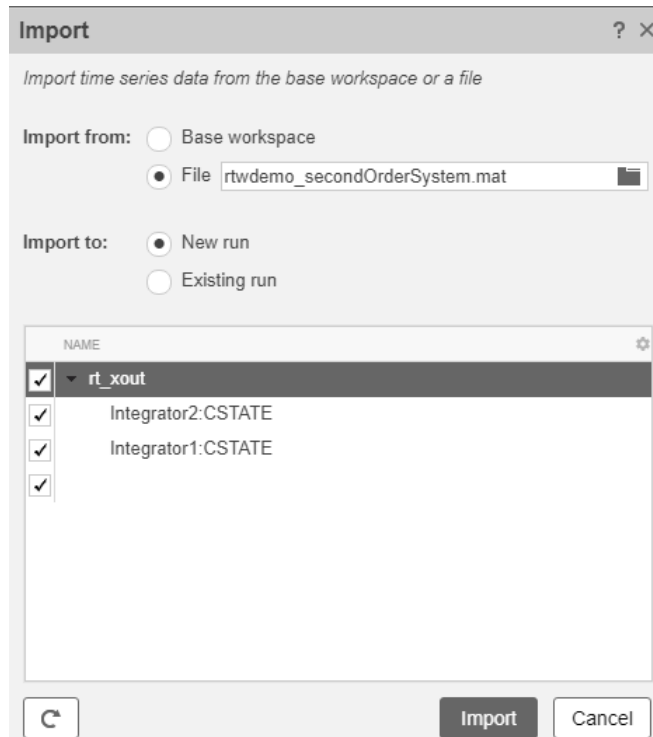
Import ? ×

Import time series data from the base workspace or a file

Import from: Base workspace

File rtwdemo_secondOrderSystem.mat

Import to: New run

Existing run

NAME

rt_xout

Integrator2:CSTATE

Integrator1:CSTATE

Import Cancel